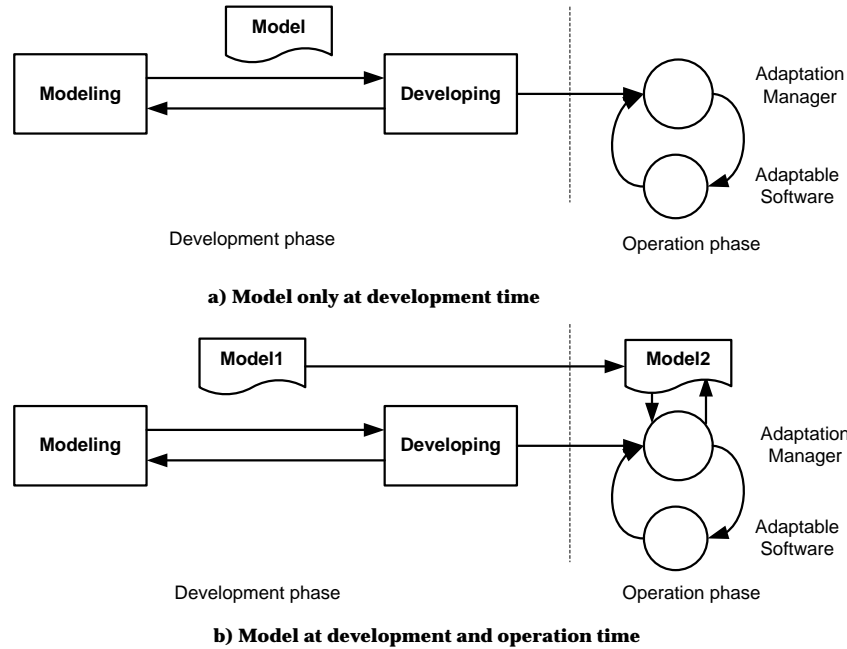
Model

Modeling

Developing

Adaptation Manager

Adaptable Software

Development phase

Operation phase

a) Model only at development time

Model1

Model2

Modeling

Developing

Adaptation Manager

Adaptable Software

Development phase

Operation phase

b) Model at development and operation time